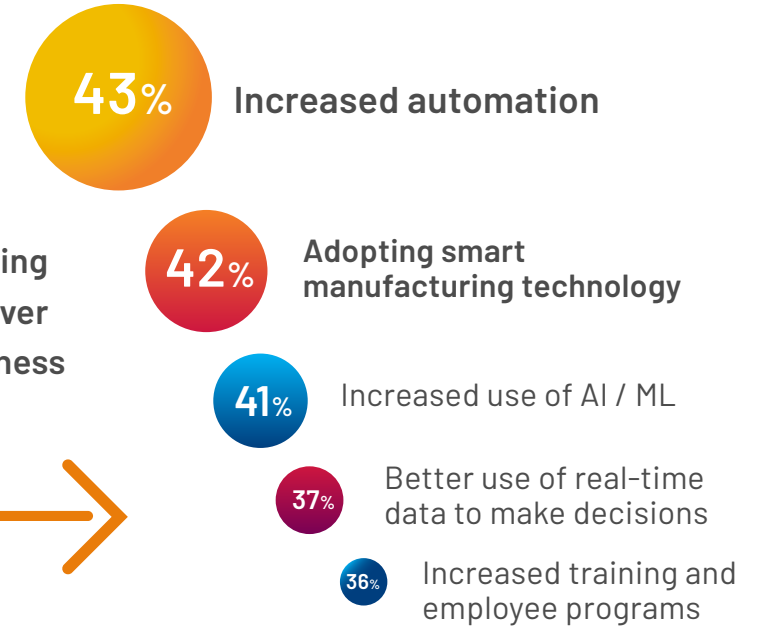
ing
ver
ness

43% Increased automation

42% Adopting smart manufacturing technology

41% Increased use of AI / ML

37% Better use of real-time data to make decisions

36% Increased training and employee programs